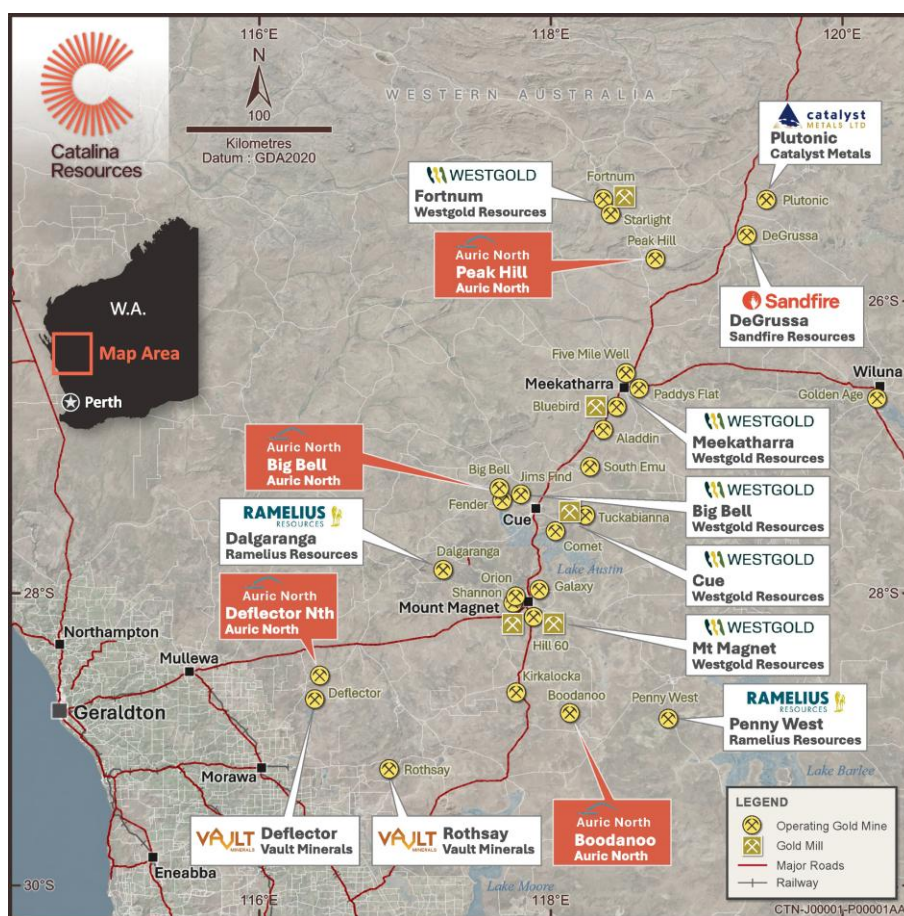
Catalina Resources

116°E
118°E
120°E

N
100
Kilometres
Datum : GDA2020

WESTERN AUSTRALIA

W.A.
Map Area
Perth

WESTGOLD
Fortnum
Westgold Resources

Fortnum
Starlight
Peak Hill

Auric North
Peak Hill
Auric North

catalyst METALS LTD
Plutonic
Catalyst Metals

Plutonic
DeGrussa

Sandfire
DeGrussa
Sandfire Resources

26°S

Five Mile Well
Meekatharra
Paddys Flat
Wiluna
Golden Age
Bluebird
Aladdin

WESTGOLD
Meekatharra
Westgold Resources

Auric North
Big Bell
Auric North

Big Bell
Jims Find
South Emu
Fender
Cue
Tuckabianna
Comet

WESTGOLD
Big Bell
Westgold Resources

RAMELIUS RESOURCES
Dalgaranga
Ramelius Resources

Dalgaranga
Lake Austin

WESTGOLD
Cue
Westgold Resources

Auric North
Deflector Nth
Auric North

28°S
Orion
Galaxy
Shannon
Mount Magnet
Hill 60

WESTGOLD
Mt Magnet
Westgold Resources

28°S

Northampton
Mullewa
Deflector
Kirkalocka
Boodanoo
Penny West

RAMELIUS RESOURCES
Penny West
Ramelius Resources

Geraldton
Morawa
Rothsay
Lake Barlee

VAULT MINERALS
Deflector
Vault Minerals

VAULT MINERALS
Rothsay
Vault Minerals

Auric North
Boodanoo
Auric North

LEGEND
Operating Gold Mine
Gold Mill
Major Roads
Railway

Eneabba
30°S
116°E
Lake Moore
118°E
CTN-J00001-P00001AA